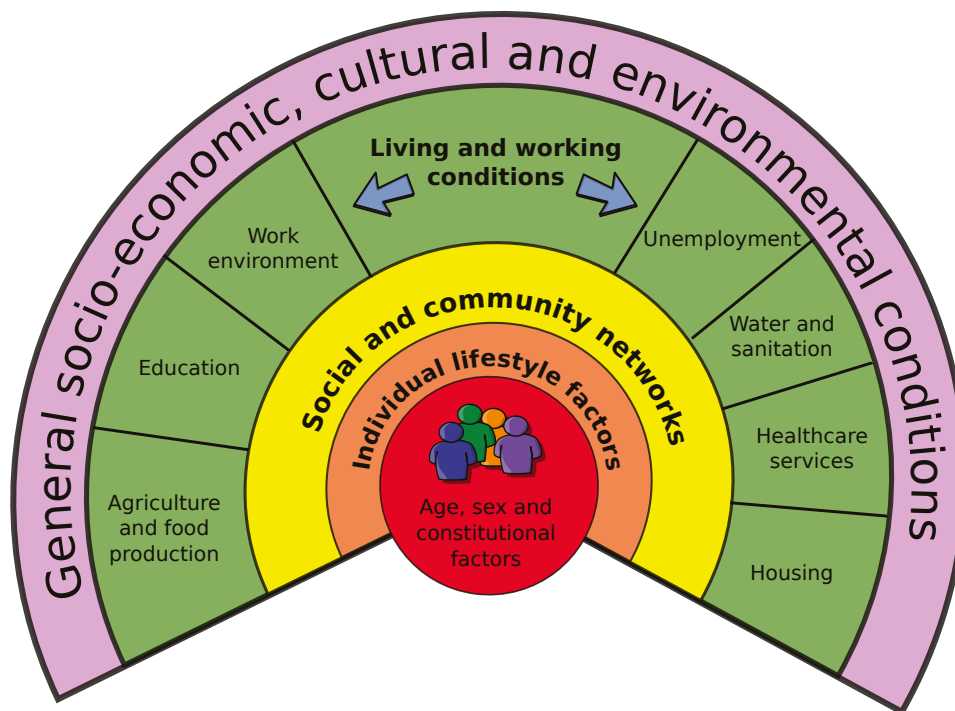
General socio-economic, cultural and environmental conditions

Living and working conditions

Agriculture and food production

Education

Work environment

Unemployment

Water and sanitation

Healthcare services

Housing

Social and community networks

Individual lifestyle factors

Age, sex and constitutional factors